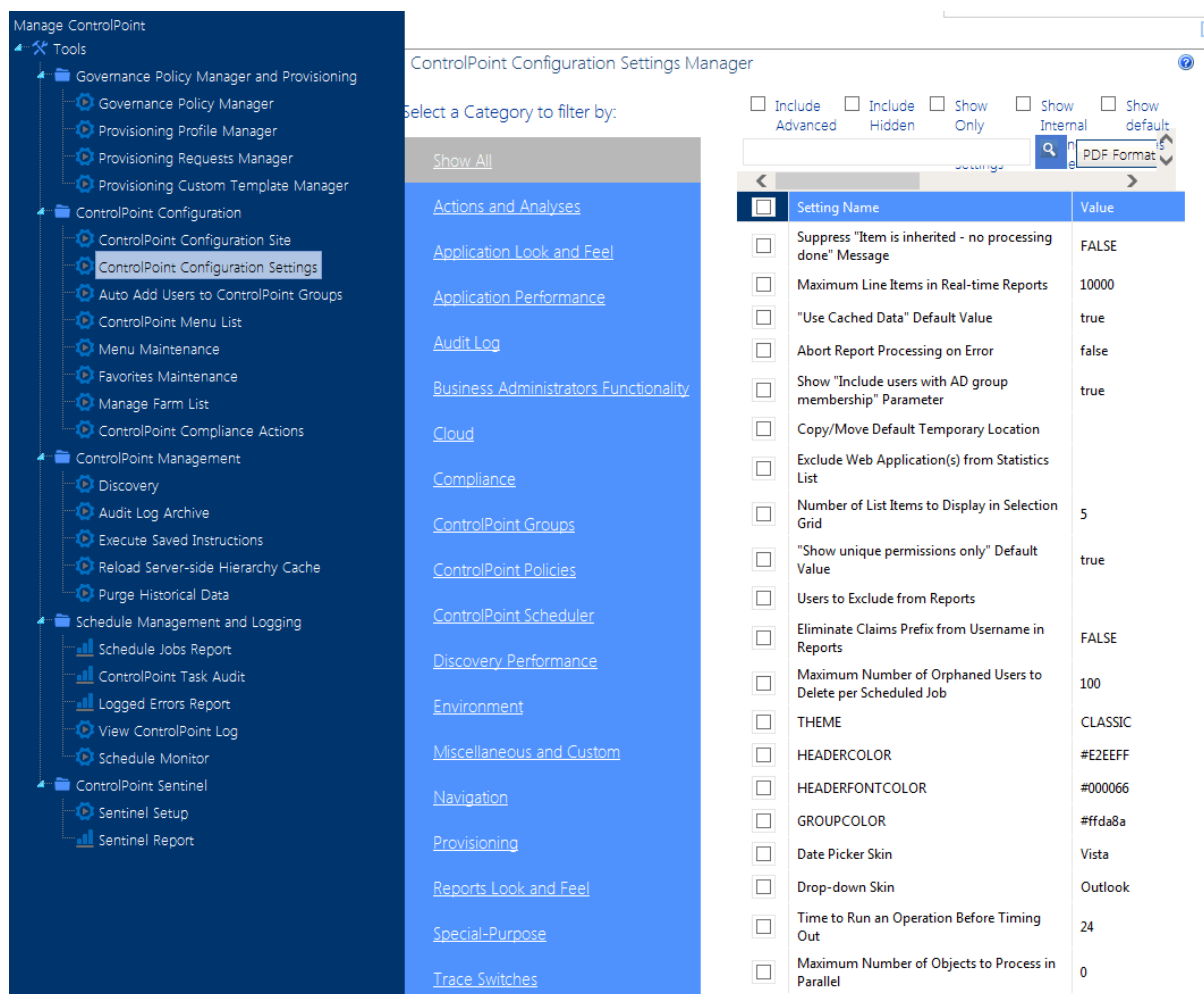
Manage ControlPoint
Tools
Governance Policy Manager and Provisioning
Governance Policy Manager
Provisioning Profile Manager
Provisioning Requests Manager
Provisioning Custom Template Manager
ControlPoint Configuration
ControlPoint Configuration Site
ControlPoint Configuration Settings
Auto Add Users to ControlPoint Groups
ControlPoint Menu List
Menu Maintenance
Favorites Maintenance
Manage Farm List
ControlPoint Compliance Actions
ControlPoint Management
Discovery
Audit Log Archive
Execute Saved Instructions
Reload Server-side Hierarchy Cache
Purge Historical Data
Schedule Management and Logging
Schedule Jobs Report
ControlPoint Task Audit
Logged Errors Report
View ControlPoint Log
Schedule Monitor
ControlPoint Sentinel
Sentinel Setup
Sentinel Report

ControlPoint Configuration Settings Manager

Select a Category to filter by:

Show All
Actions and Analyses
Application Look and Feel
Application Performance
Audit Log
Business Administrators Functionality
Cloud
Compliance
ControlPoint Groups
ControlPoint Policies
ControlPoint Scheduler
Discovery Performance
Environment
Miscellaneous and Custom
Navigation
Provisioning
Reports Look and Feel
Special-Purpose
Trace Switches

Include Advanced
Include Hidden
Show Only
Show Internal
Show default
PDF Format
Settings

| | Setting Name | Value |
|---|---|---|
| | Suppress "Item is inherited - no processing done" Message | FALSE |
| | Maximum Line Items in Real-time Reports | 10000 |
| | "Use Cached Data" Default Value | true |
| | Abort Report Processing on Error | false |
| | Show "Include users with AD group membership" Parameter | true |
| | Copy/Move Default Temporary Location | |
| | Exclude Web Application(s) from Statistics List | |
| | Number of List Items to Display in Selection Grid | 5 |
| | "Show unique permissions only" Default Value | true |
| | Users to Exclude from Reports | |
| | Eliminate Claims Prefix from Username in Reports | FALSE |
| | Maximum Number of Orphaned Users to Delete per Scheduled Job | 100 |
| | THEME | CLASSIC |
| | HEADERCOLOR | #E2EEFF |
| | HEADERFONTCOLOR | #000066 |
| | GROUPCOLOR | #ffda8a |
| | Date Picker Skin | Vista |
| | Drop-down Skin | Outlook |
| | Time to Run an Operation Before Timing Out | 24 |
| | Maximum Number of Objects to Process in Parallel | 0 |